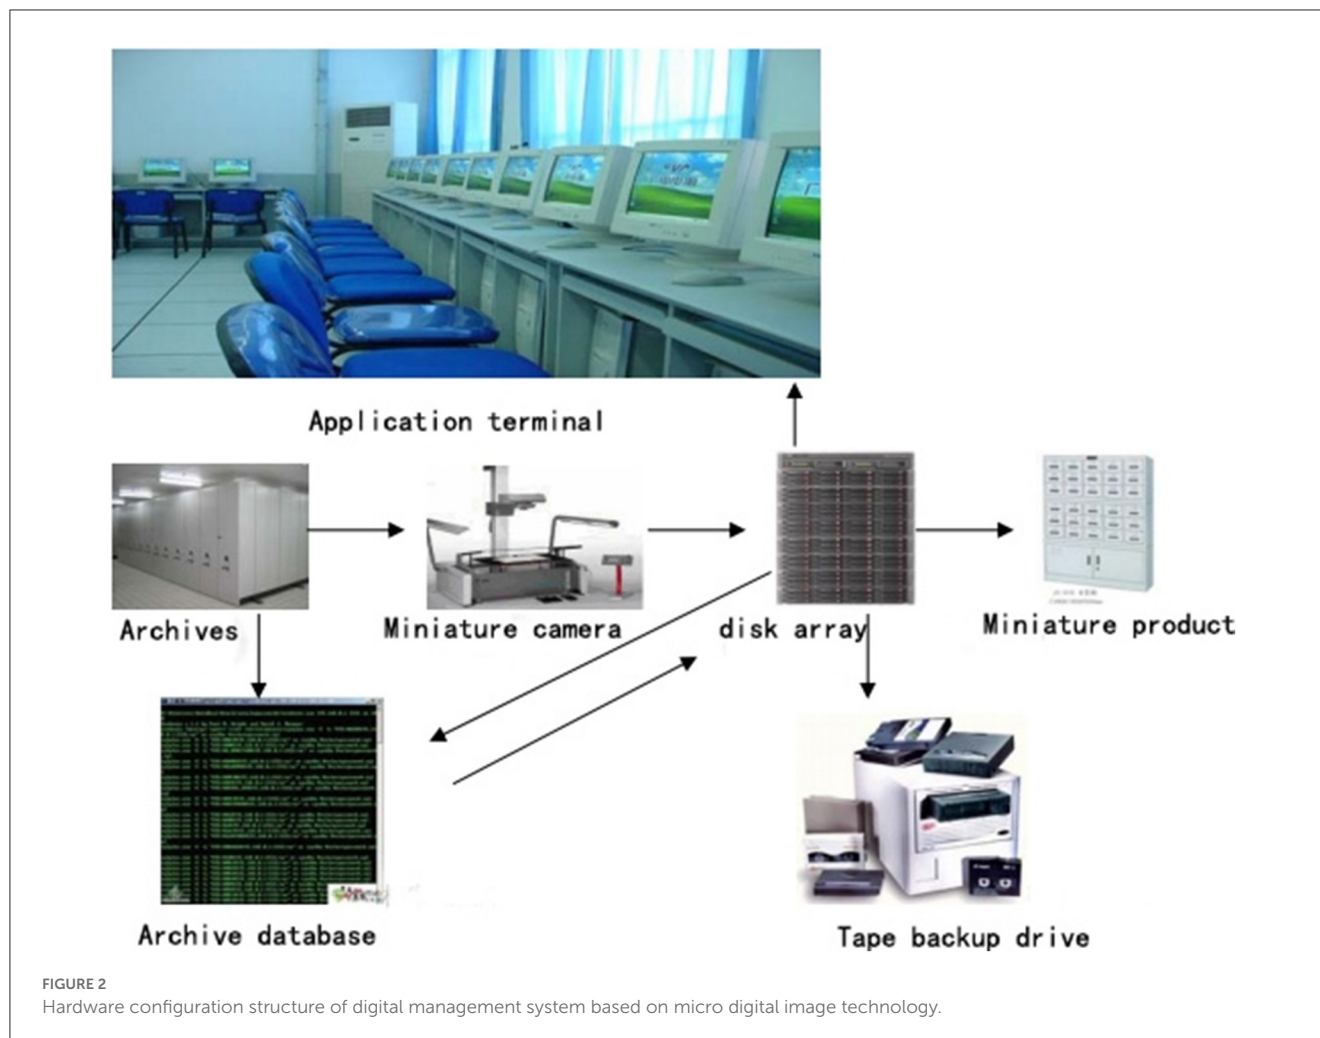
Application terminal

Archives

Miniature camera

disk array

Miniature product

Archive database

Tape backup drive

FIGURE 2
Hardware configuration structure of digital management system based on micro digital image technology.